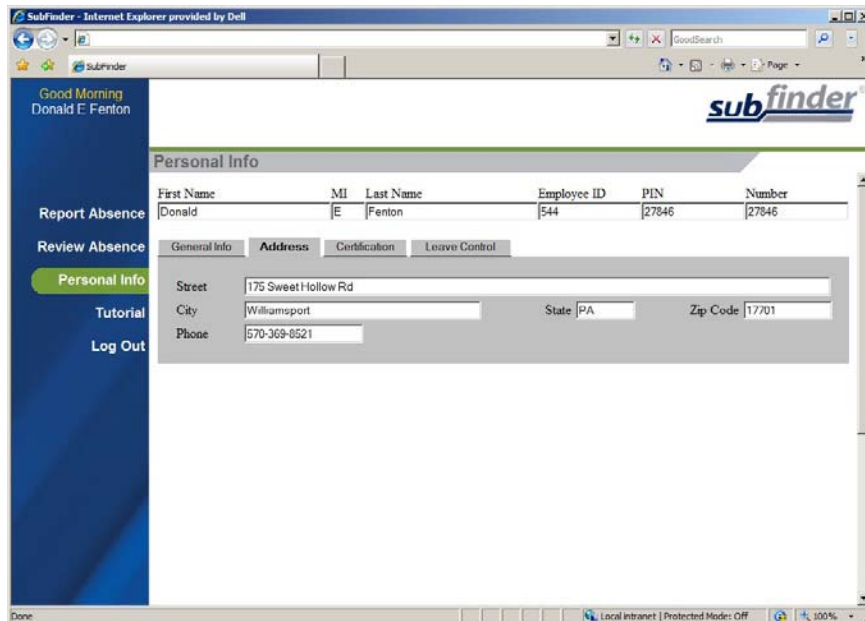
SubFinder - Internet Explorer provided by Dell

GoodSearch

SubFinder

Page

Good Morning
Donald E Fenton

subfinder

Personal Info

| First Name | MI | Last Name | Employee ID | PIN | Number |
|---|---|---|---|---|---|
| Donald | E | Fenton | 544 | 27846 | 27846 |

Report Absence

Review Absence

Personal Info

Tutorial

Log Out

General Info | Address | Certification | Leave Control

Street 175 Sweet Hollow Rd

City Williamsport

State PA

Zip Code 17701

Phone 570-369-8521

Done

Local intranet | Protected Mode: Off

100%